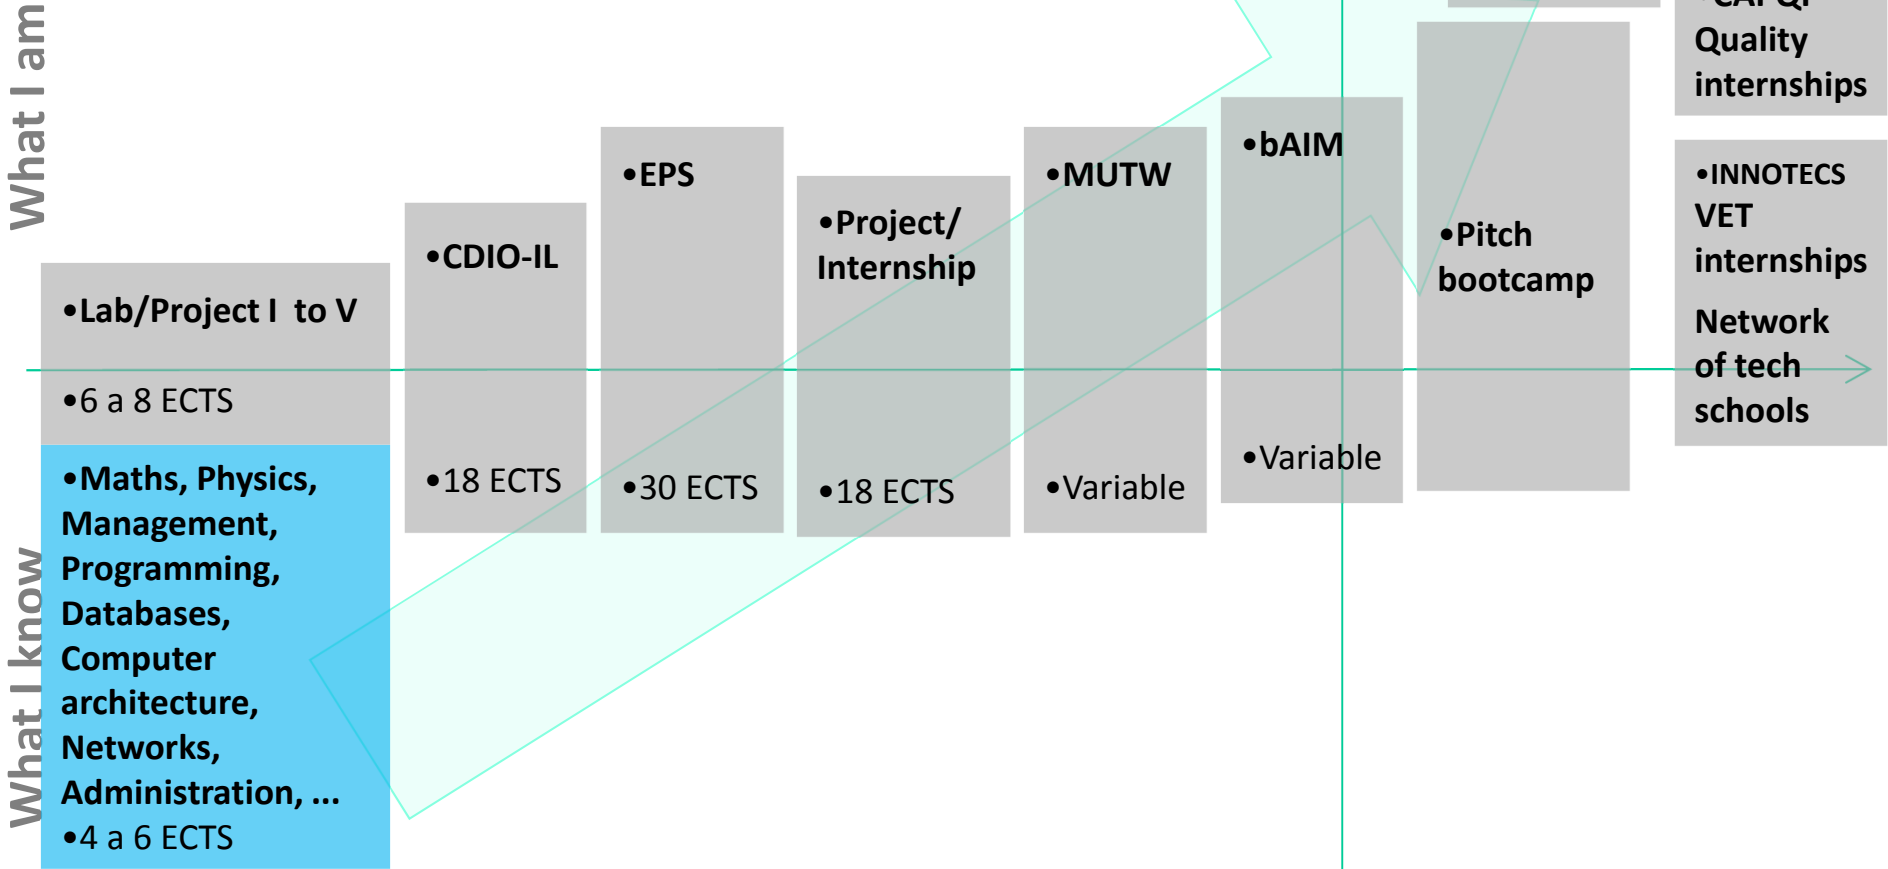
What I am

What I know

•Lab/Project I to V

•6 a 8 ECTS

•Maths, Physics, Management, Programming, Databases, Computer architecture, Networks, Administration, ...

•4 a 6 ECTS

•CDIO-IL

•18 ECTS

•EPS

•30 ECTS

•Project/ Internship

•18 ECTS

•MUTW

•Variable

•bAIM

•Variable

•Pitch bootcamp

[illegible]

Quality internships

•INNOTECS VET internships

Network of tech schools